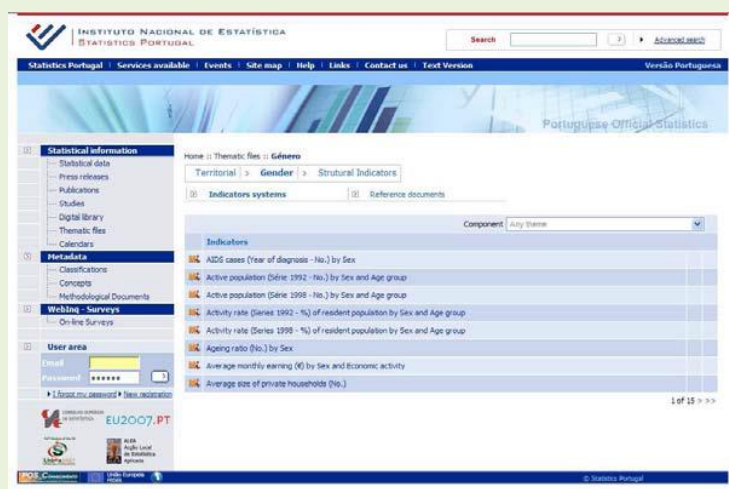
INSTITUTO NACIONAL DE ESTATÍSTICA
STATISTICS PORTUGAL

Search [>] Advanced search

Statistics Portugal | Services available | Events | Site map | Help | Links | Contact us | Text Version

Versão Portuguesa

Portuguese Official Statistics

Statistical information
Statistical data
Press releases
Publications
Studies
Digital library
Thematic files
Calendars

Metadata
Classifications
Concepts
Methodological Documents

WebInq - Surveys
On-line Surveys

User area
Email
Password ••••••

I forgot my password | New registration

EU2007.PT

Home :: Thematic files :: Género

Territorial > Gender > Strutural Indicators

Indicators systems

Reference documents

Component Any theme

Indicators

AIDS cases (Year of diagnosis - No.) by Sex
Active population (Série 1992 - No.) by Sex and Age group
Active population (Série 1998 - No.) by Sex and Age group
Activity rate (Series 1992 - %) of resident population by Sex and Age group
Activity rate (Series 1998 - %) of resident population by Sex and Age group
Ageing ratio (No.) by Sex
Average monthly earning (€) by Sex and Economic activity
Average size of private households (No.)

1 of 15 > >>

POS_Conhecimento | União Europeia FEDER

© Statistics Portugal